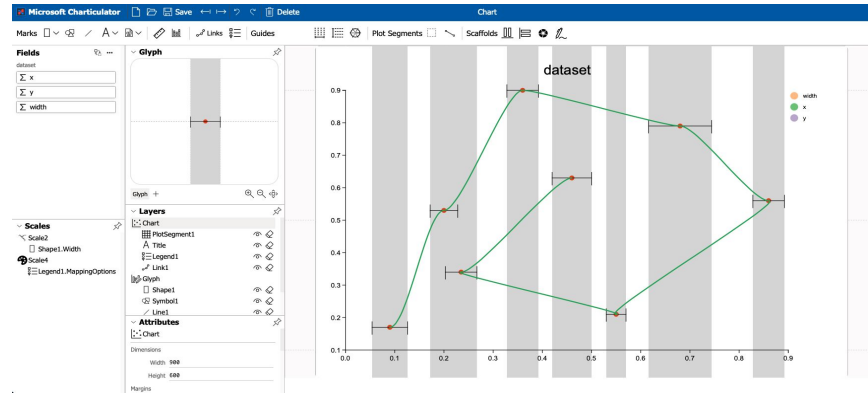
Microsoft Charticulator Save Delete Chart

Marks Links Guides Plot Segments Scaffolds

Fields
dataset
Σ x
Σ y
Σ width

Glyph

Glyph +

Scales
Scale2
Shape1.Width
Scale4
Legend1.MappingOptions

Layers
Chart
PlotSegment1
Title
Legend1
Link1
Glyph
Shape1
Symbol1
Line1

Attributes
Chart
Dimensions
Width 900
Height 600
Margins

dataset

width
x
y

0.9
0.8
0.7
0.6
0.5
0.4
0.3
0.2
0.1
0.0 0.1 0.2 0.3 0.4 0.5 0.6 0.7 0.8 0.9